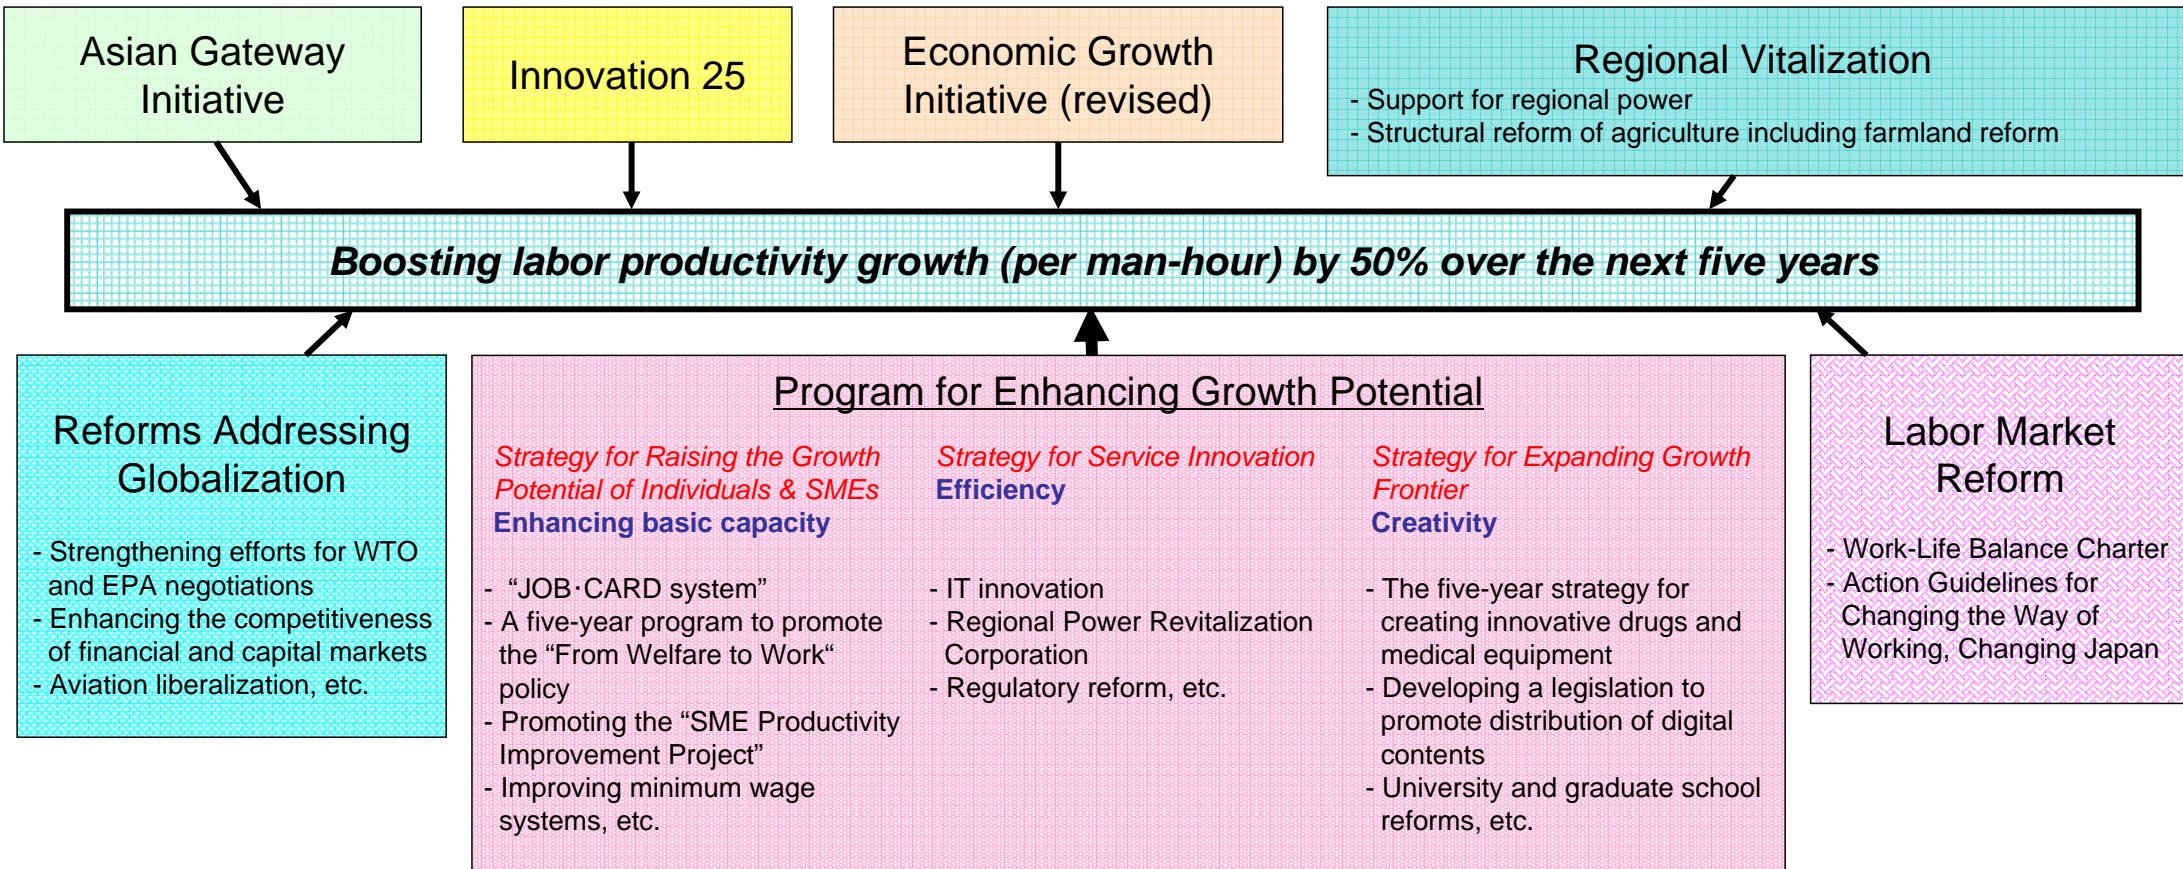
Asian Gateway Initiative

Innovation 25

Economic Growth Initiative (revised)

Regional Vitalization
- Support for regional power
- Structural reform of agriculture including farmland reform

Boosting labor productivity growth (per man-hour) by 50% over the next five years

Reforms Addressing Globalization

- Strengthening efforts for WTO and EPA negotiations
- Enhancing the competitiveness of financial and capital markets
- Aviation liberalization, etc.

Program for Enhancing Growth Potential

Strategy for Raising the Growth Potential of Individuals & SMEs
Enhancing basic capacity

- "JOB·CARD system"
- A five-year program to promote the "From Welfare to Work" policy
- Promoting the "SME Productivity Improvement Project"
- Improving minimum wage systems, etc.

Strategy for Service Innovation
Efficiency

- IT innovation
- Regional Power Revitalization Corporation
- Regulatory reform, etc.

Strategy for Expanding Growth Frontier
Creativity

- The five-year strategy for creating innovative drugs and medical equipment
- Developing a legislation to promote distribution of digital contents
- University and graduate school reforms, etc.

Labor Market Reform

- Work-Life Balance Charter
- Action Guidelines for Changing the Way of Working, Changing Japan